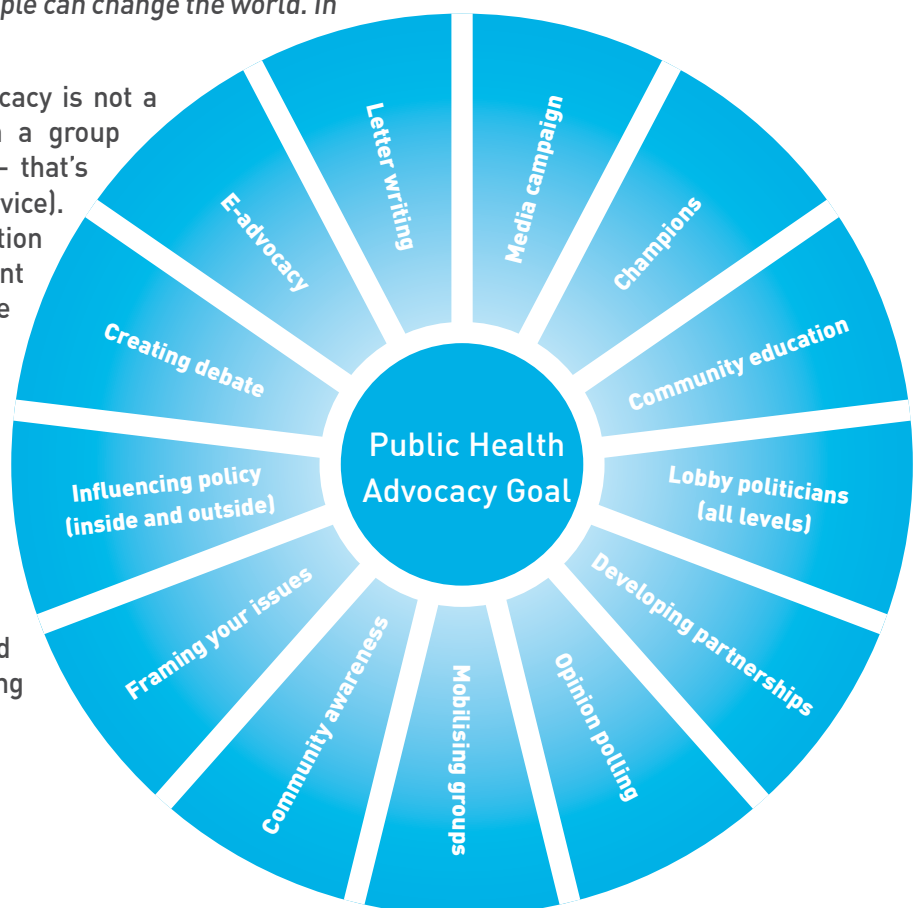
ple can change the world. In

cacy is not a
a group
- that's
vice).
tion
nt
e

d
ng

Letter writing

Media campaign

Champions

Community education

Lobby politicians (all levels)

Developing partnerships

Opinion polling

Mobilising groups

Community awareness

Framing your issues

Influencing policy (inside and outside)

Creating debate

E-advocacy

Public Health Advocacy Goal